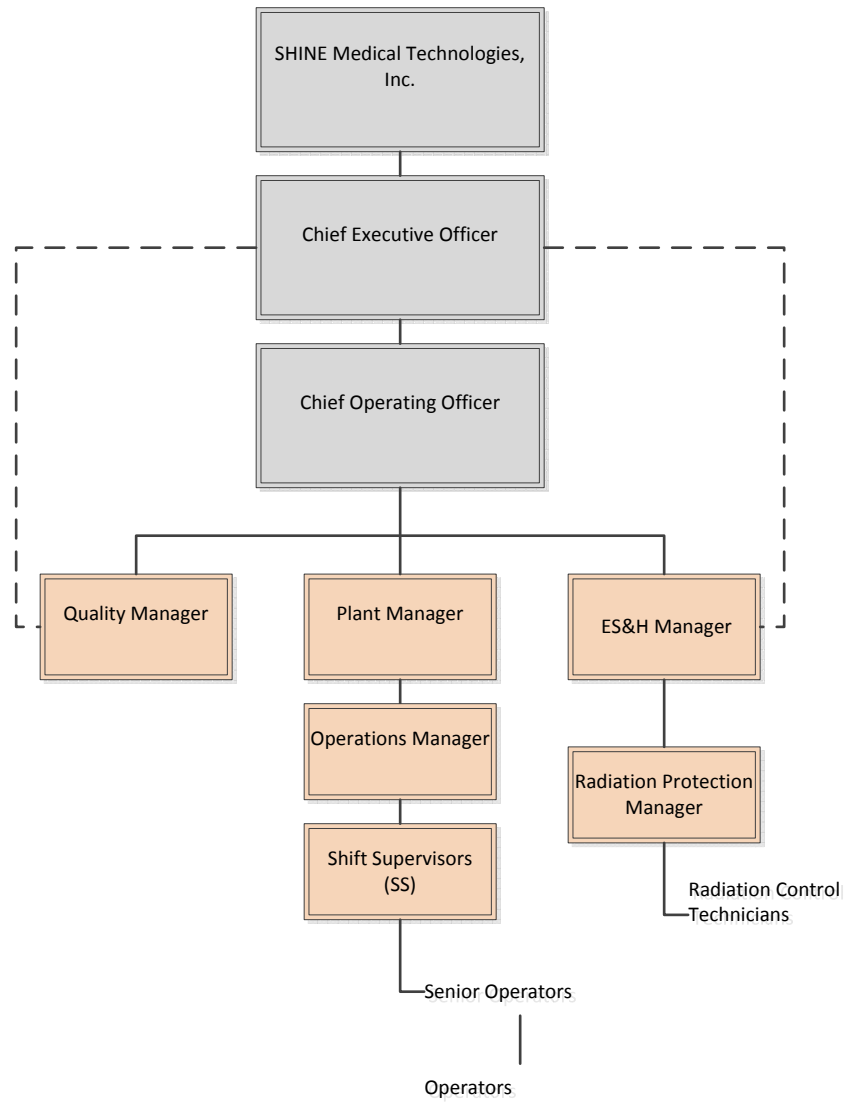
SHINE Medical Technologies, Inc.

Chief Executive Officer

Chief Operating Officer

Quality Manager

Plant Manager

ES&H Manager

Operations Manager

Radiation Protection Manager

Shift Supervisors (SS)

Radiation Control Technicians

Senior Operators

Operators